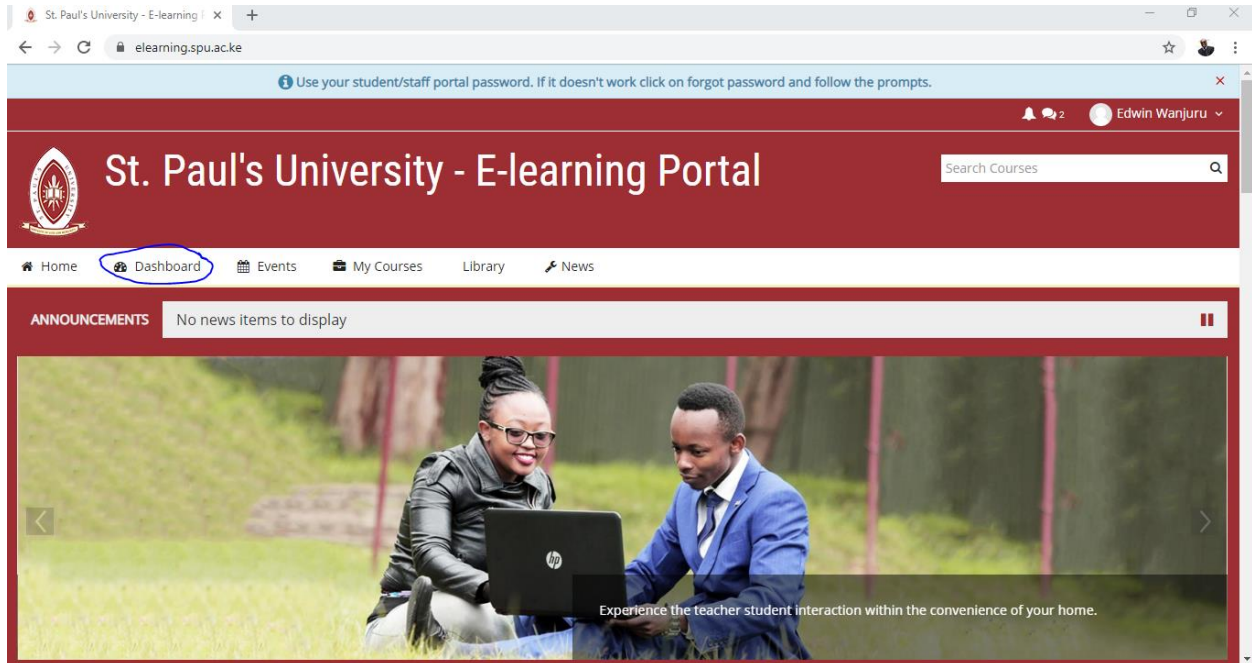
St. Paul's University - E-learning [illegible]

elearning.spu.ac.ke

Use your student/staff portal password. If it doesn't work click on forgot password and follow the prompts.

2 Edwin Wanjuru

St. Paul's University - E-learning Portal

Search Courses

Home Dashboard Events My Courses Library News

ANNOUNCEMENTS No news items to display

hp

Experience the teacher student interaction within the convenience of your home.